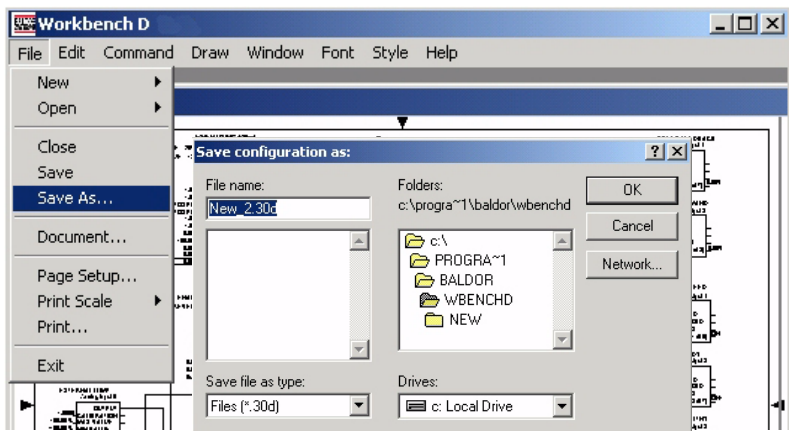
Workbench D

File Edit Command Draw Window Font Style Help

New
Open
Close
Save
Save As...
Document...
Page Setup...
Print Scale
Print...
Exit

Save configuration as:

?

File name:
New_2.30d

Folders:
c:\progra~1\baldor\wbenchd

c:\
PROGRA~1
BALDOR
WBENCHD
NEW

OK
Cancel
Network...

Save file as type:
Files (*.30d)

Drives:
c: Local Drive